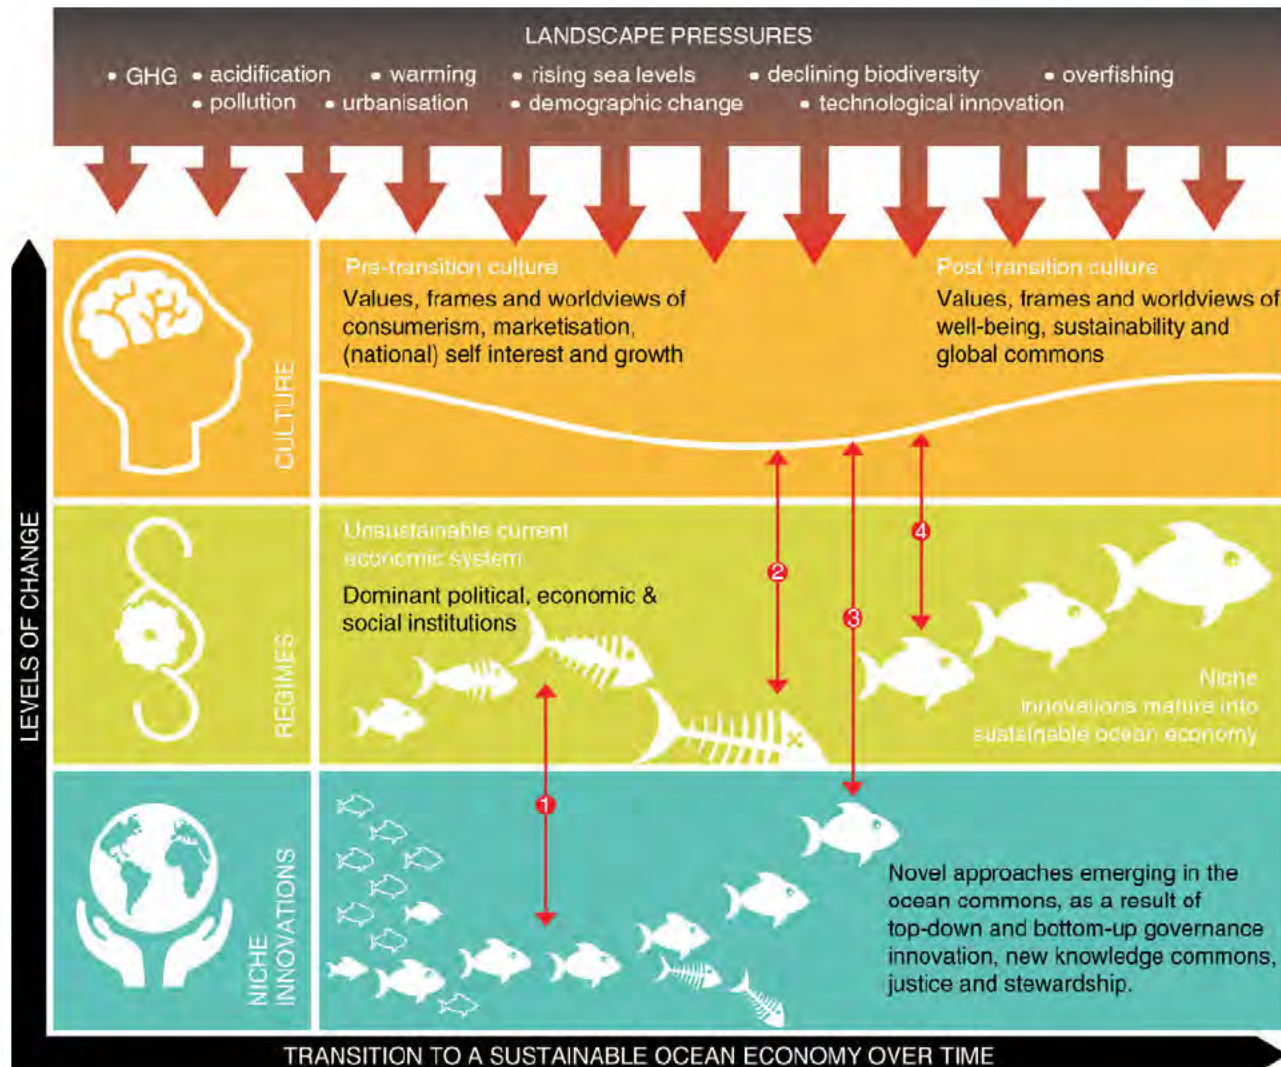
LANDSCAPE PRESSURES

• GHG • acidification • warming • rising sea levels • declining biodiversity • overfishing
• pollution • urbanisation • demographic change • technological innovation

LEVELS OF CHANGE

CULTURE

Pre-transition culture
Values, frames and worldviews of consumerism, marketisation, (national) self interest and growth

Post-transition culture
Values, frames and worldviews of well-being, sustainability and global commons

REGIMES

Unsustainable current economic system
Dominant political, economic & social institutions

2

3

4

Niche innovations mature into sustainable ocean economy

NICHE INNOVATIONS

1

Novel approaches emerging in the ocean commons, as a result of top-down and bottom-up governance innovation, new knowledge commons, justice and stewardship.

TRANSITION TO A SUSTAINABLE OCEAN ECONOMY OVER TIME